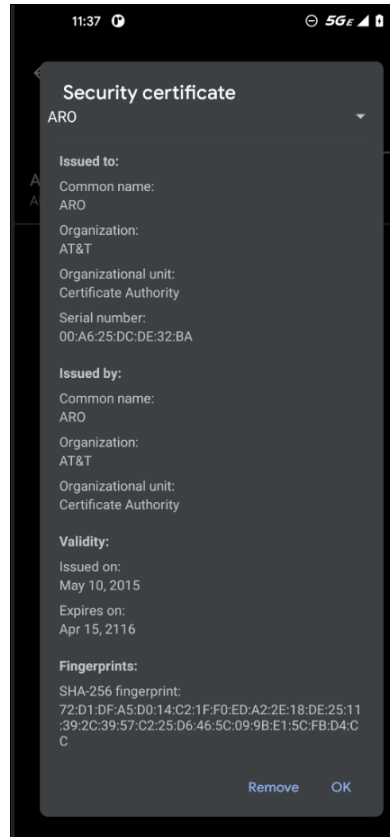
11:37

5GE

Security certificate
ARO

Issued to:

Common name:
ARO

Organization:
AT&T

Organizational unit:
Certificate Authority

Serial number:
00:A6:25:DC:DE:32:BA

Issued by:

Common name:
ARO

Organization:
AT&T

Organizational unit:
Certificate Authority

Validity:

Issued on:
May 10, 2015

Expires on:
Apr 15, 2116

Fingerprints:

SHA-256 fingerprint:
72:D1:DF:A5:D0:14:C2:1F:F0:ED:A2:2E:18:DE:25:11:39:2C:39:57:C2:25:D6:46:5C:09:9B:E1:5C:FB:D4:CC

Remove OK